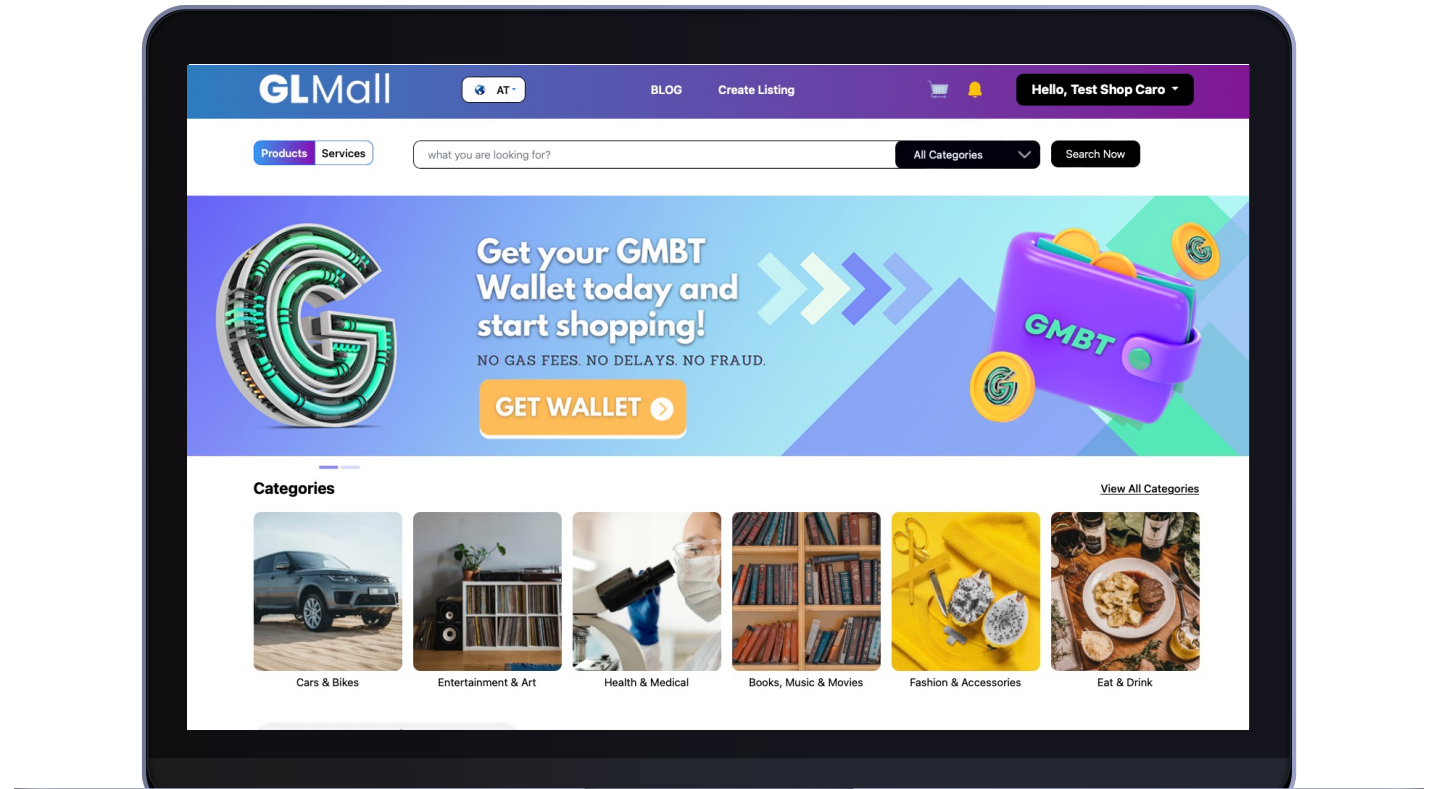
GLMall AT BLOG Create Listing Hello, Test Shop Caro

Products Services what you are looking for? All Categories Search Now

Get your GMBT Wallet today and start shopping!

NO GAS FEES. NO DELAYS. NO FRAUD.

GET WALLET

GMBT

Categories

View All Categories

Cars & Bikes

Entertainment & Art

Health & Medical

Books, Music & Movies

Fashion & Accessories

Eat & Drink